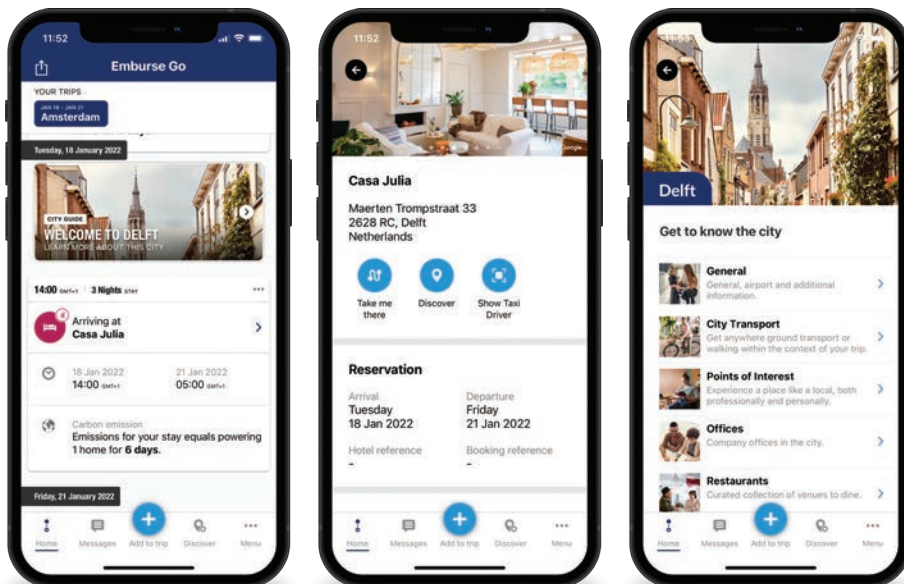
11:52

Emburse Go

YOUR TRIPS

JAN 18 - JAN 21
Amsterdam

Tuesday, 18 January 2022

CITY GUIDE
WELCOME TO DELFT
LEARN MORE ABOUT THIS CITY

14:00 GMT+1 | 3 Nights STAY

Arriving at
Casa Julia

18 Jan 2022
14:00 GMT+1

21 Jan 2022
05:00 GMT+1

Carbon emission
Emissions for your stay equals powering 1 home for 6 days.

Friday, 21 January 2022

Home Messages Add to trip Discover Menu

11:52

Casa Julia

Maerten Trompstraat 33
2628 RC, Delft
Netherlands

Take me there
Discover
Show Taxi Driver

Reservation

Arrival
Tuesday
18 Jan 2022

Departure
Friday
21 Jan 2022

Hotel reference
-

Booking reference
-

Home Messages Add to trip Discover Menu

11:52

Delft

Get to know the city

General
General, airport and additional information.

City Transport
Get anywhere ground transport or walking within the context of your trip.

Points of Interest
Experience a place like a local, both professionally and personally.

Offices
Company offices in the city.

Restaurants
Curated collection of venues to dine.

Home Messages Add to trip Discover Menu